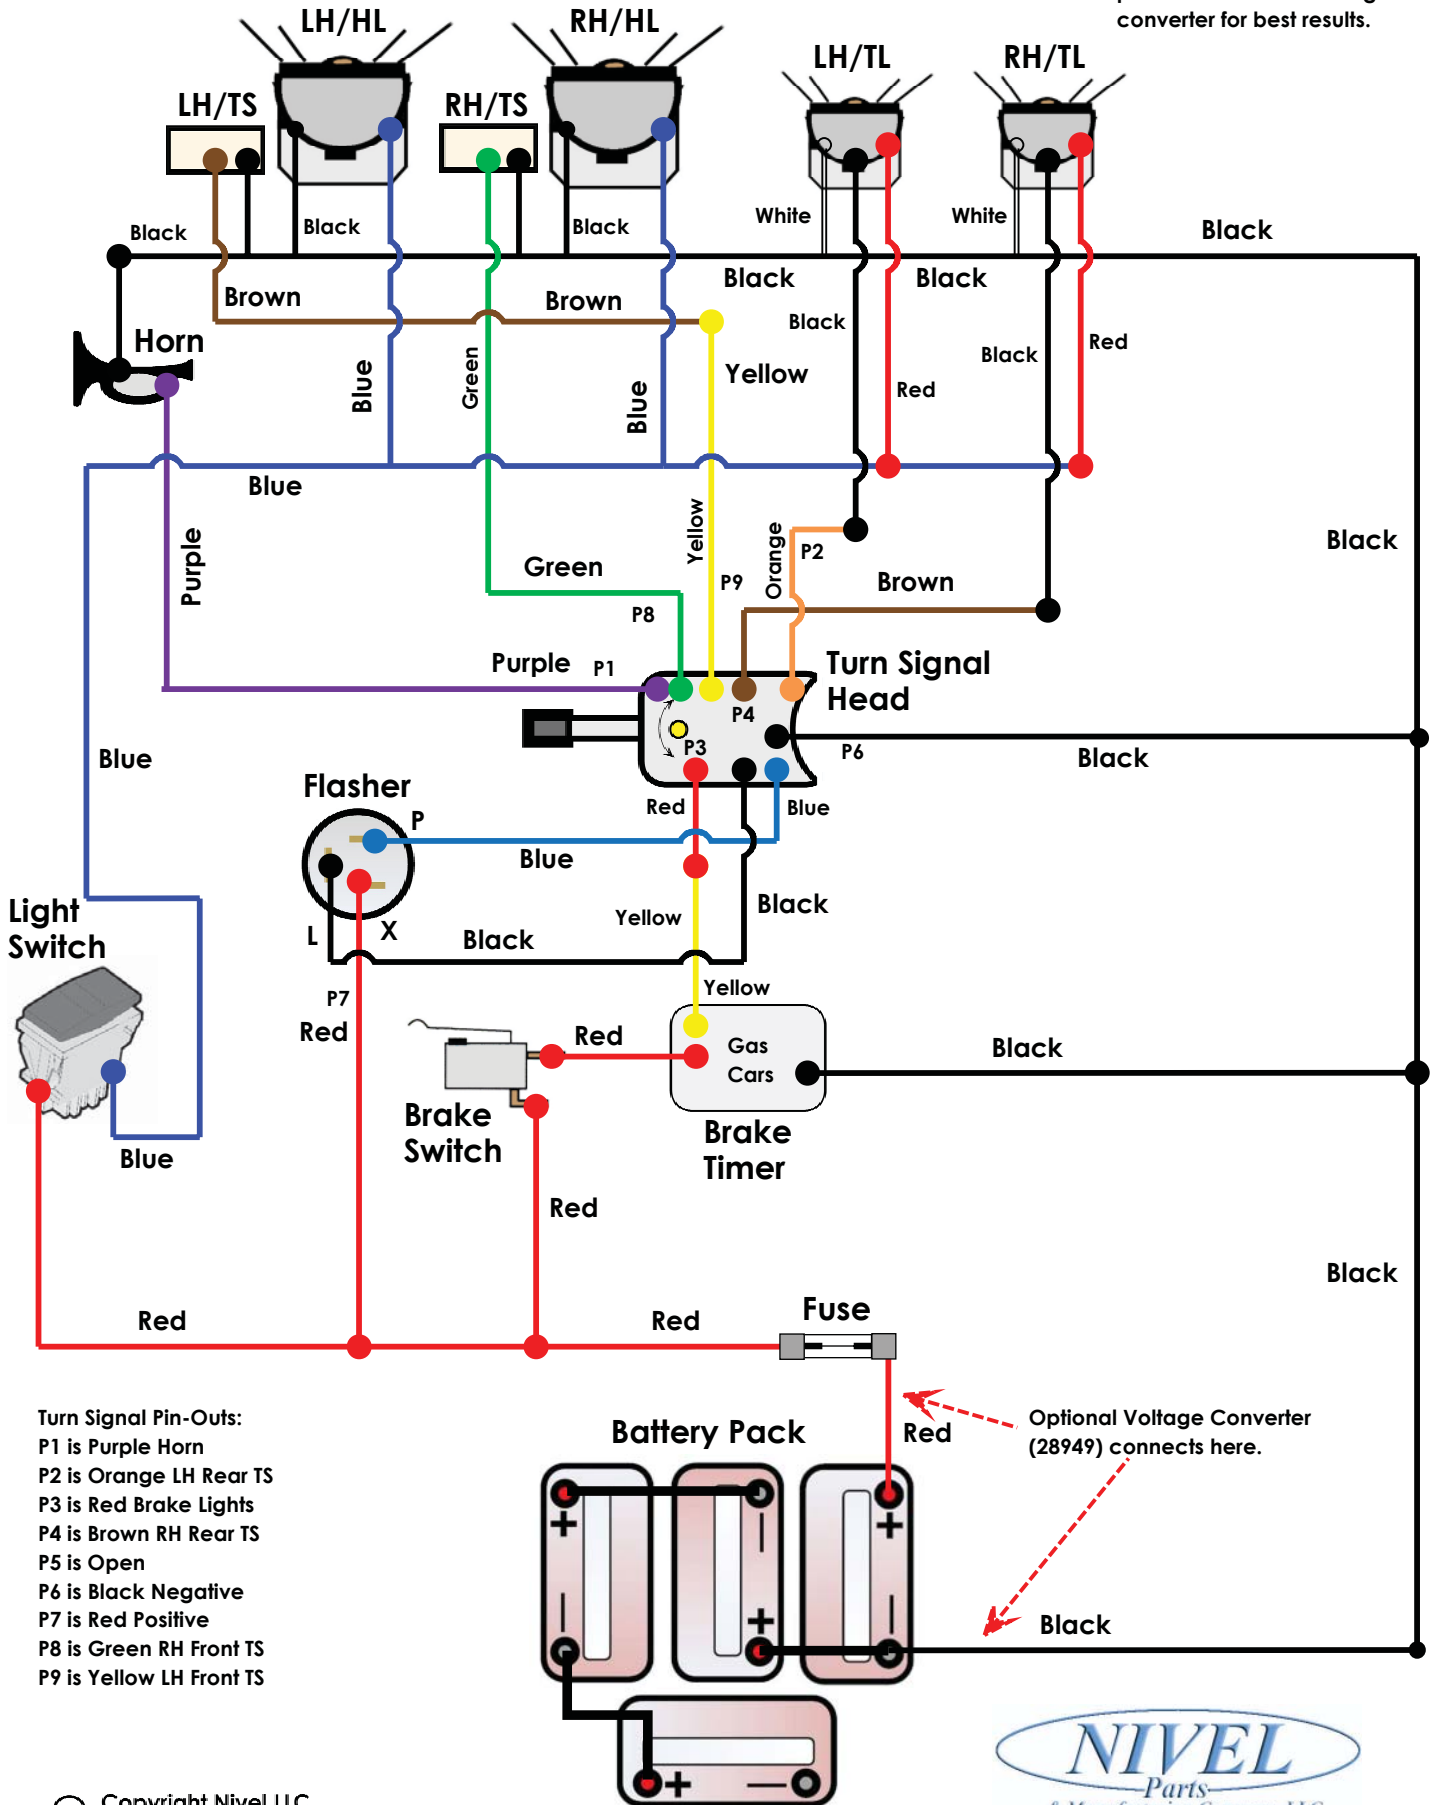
converter for best results.

LH/HL
RH/HL
LH/TL
RH/TL
LH/TS
RH/TS

Black
Black
Black
White
White
Black
Brown
Brown
Black
Black
Black
Black
Red
Horn
Yellow
Red
Blue
Green
Blue
Blue
Yellow
Orange
P2
Black
Purple
Green
P9
Brown
P8
Purple
P1
Turn Signal Head
P4
P3
P6
Black
Blue
Flasher
Red
Blue
P
Blue
Light Switch
Black
Yellow
L
X
Black
P7
Red
Yellow
Red
Gas Cars
Black
Brake Switch
Brake Timer
Blue
Red
Black
Red
Red
Fuse
Turn Signal Pin-Outs:
P1 is Purple Horn
P2 is Orange LH Rear TS
P3 is Red Brake Lights
P4 is Brown RH Rear TS
P5 is Open
P6 is Black Negative
P7 is Red Positive
P8 is Green RH Front TS
P9 is Yellow LH Front TS
Battery Pack
Red
Optional Voltage Converter (28949) connects here.
Black
NIVEL
Parts
Copyright Nivel LLC